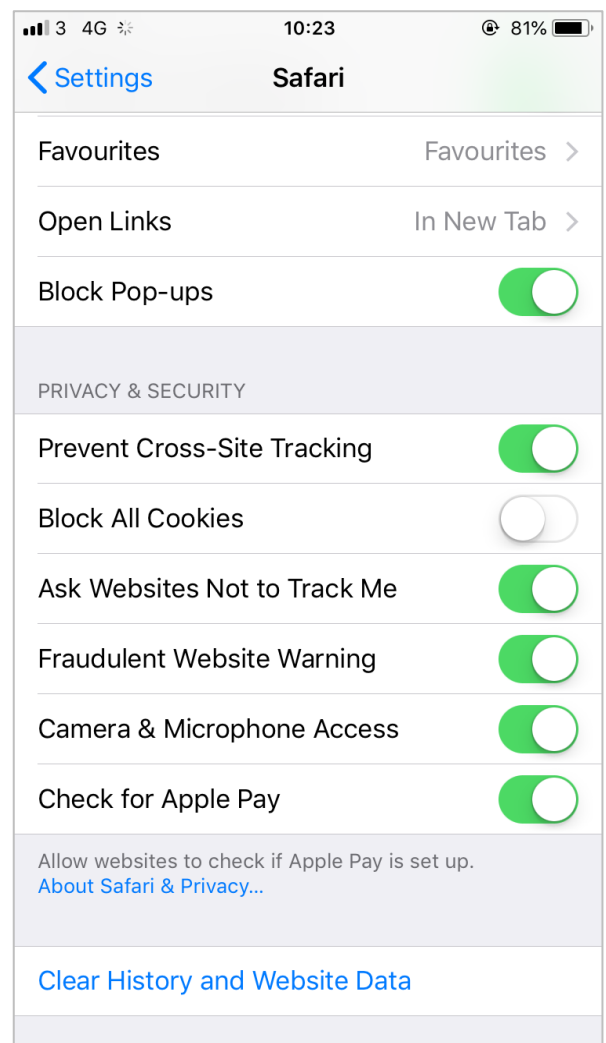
3 4G 10:23 81%

Settings Safari

Favourites Favourites

Open Links In New Tab

Block Pop-ups

PRIVACY & SECURITY

Prevent Cross-Site Tracking

Block All Cookies

Ask Websites Not to Track Me

Fraudulent Website Warning

Camera & Microphone Access

Check for Apple Pay

Allow websites to check if Apple Pay is set up.
About Safari & Privacy...

Clear History and Website Data